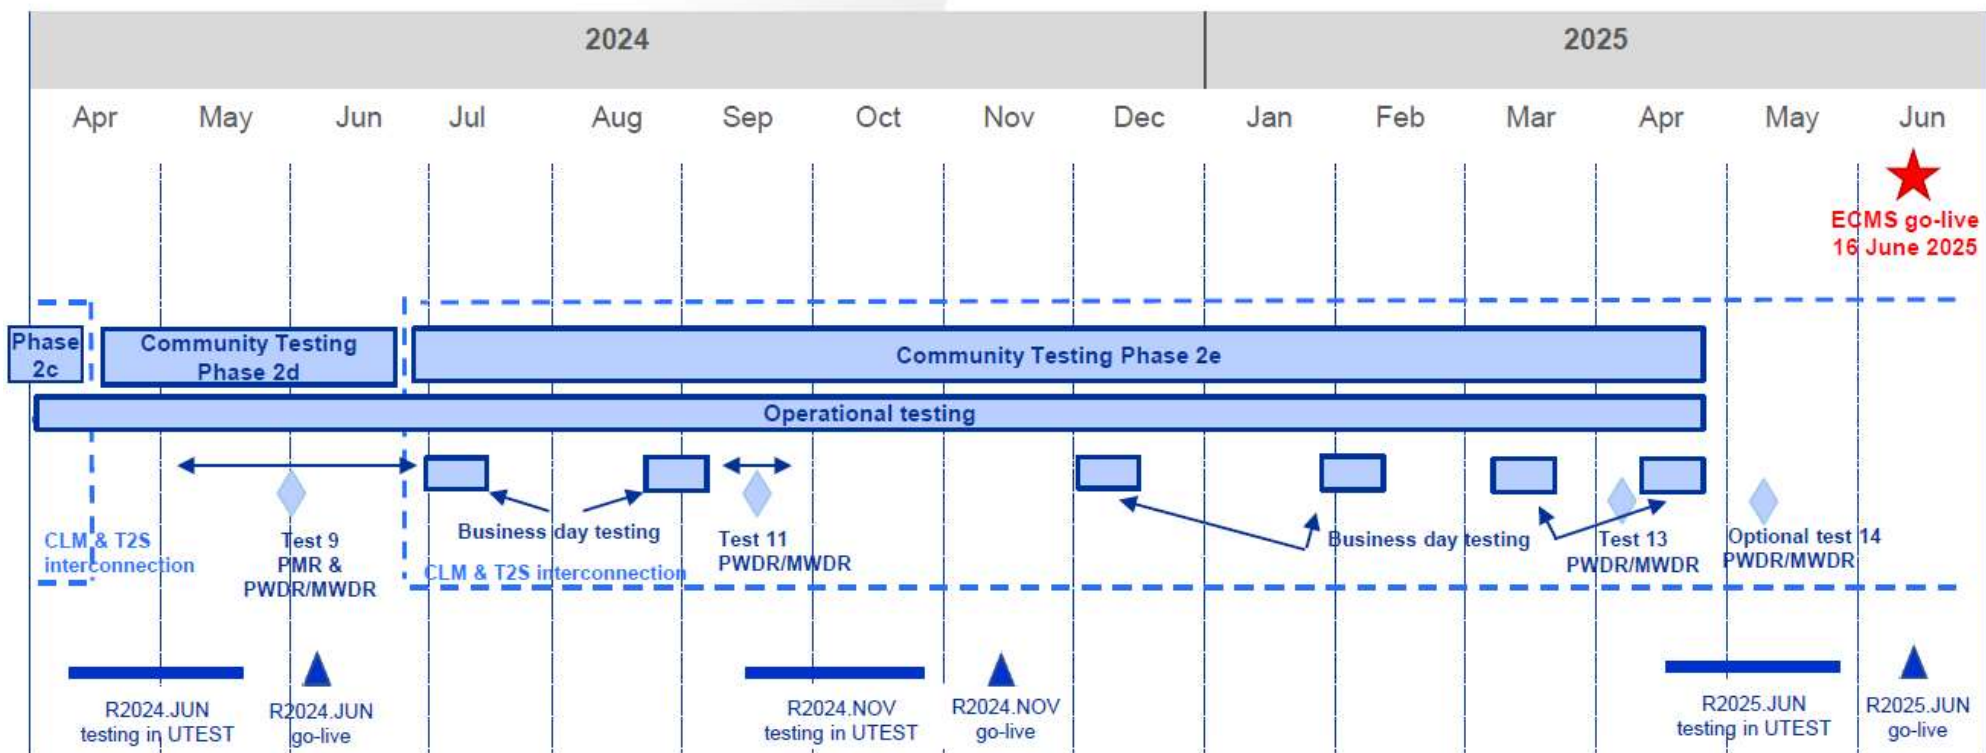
2024

2025

Apr May Jun Jul Aug Sep Oct Nov Dec Jan Feb Mar Apr May Jun

ECMS go-live
16 June 2025

Phase 2c

Community Testing Phase 2d

Community Testing Phase 2e

Operational testing

CLM & T2S interconnection

Test 9
PMR &
PWDR/MWDR

Business day testing

CLM & T2S interconnection

Test 11
PWDR/MWDR

Business day testing

Test 13
PWDR/MWDR

Optional test 14
PWDR/MWDR

R2024.JUN
testing in UTEST

R2024.JUN
go-live

R2024.NOV
testing in UTEST

R2024.NOV
go-live

R2025.JUN
testing in UTEST

R2025.JUN
go-live